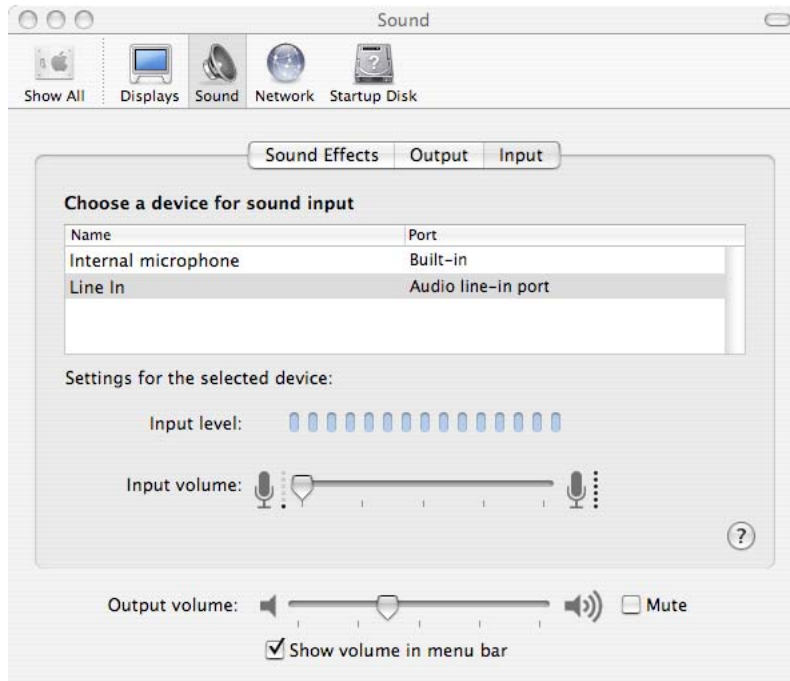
Sound

Show All Displays Sound Network Startup Disk

Sound Effects Output Input

Choose a device for sound input

| Name | Port |
|---|---|
| Internal microphone | Built-in |
| Line In | Audio line-in port |

Settings for the selected device:

Input level:

Input volume:

?

Output volume: Mute

Show volume in menu bar